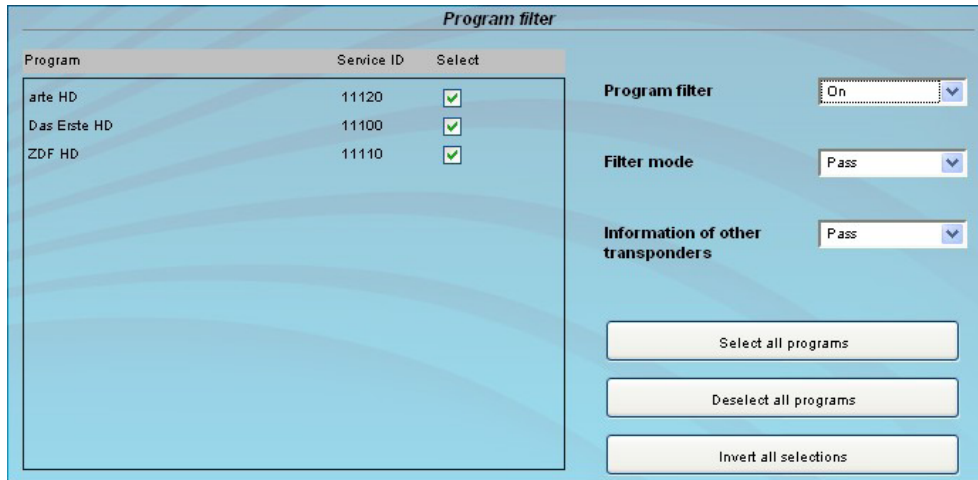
Program filter

| Program | Service ID | Select |
|---|---|---|
| arte HD | 11120 | ☑ |
| Das Erste HD | 11100 | ☑ |
| ZDF HD | 11110 | ☑ |

Program filter On

Filter mode Pass

Information of other transponders Pass

Select all programs

Deselect all programs

Invert all selections